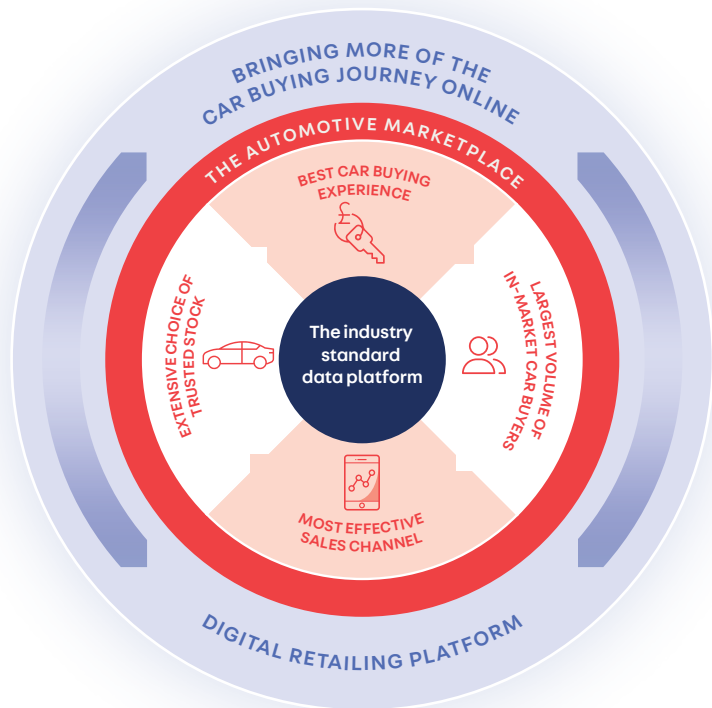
BRINGING MORE OF THE CAR BUYING JOURNEY ONLINE

THE AUTOMOTIVE MARKETPLACE

BEST CAR BUYING EXPERIENCE

EXTENSIVE CHOICE OF TRUSTED STOCK

The industry standard data platform

LARGEST VOLUME OF IN-MARKET CAR BUYERS

MOST EFFECTIVE SALES CHANNEL

DIGITAL RETAILING PLATFORM